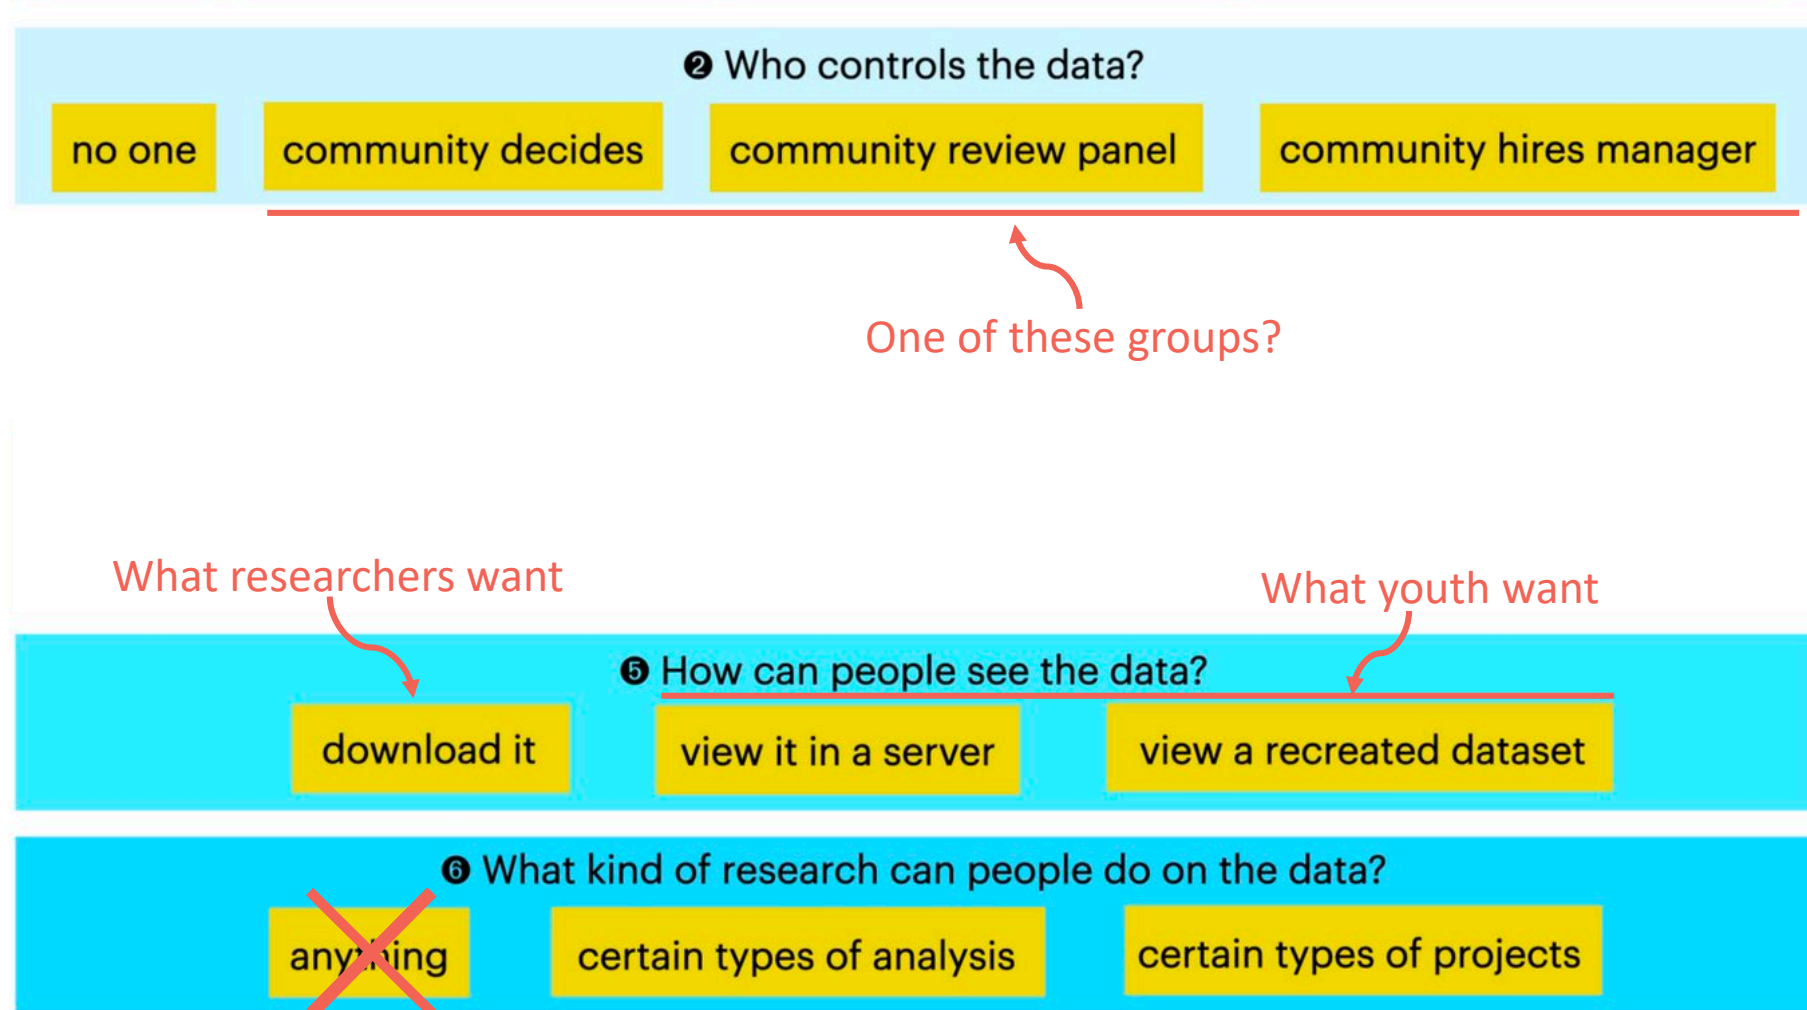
❷ Who controls the data?

no one

community decides

community review panel

community hires manager

One of these groups?

What researchers want

What youth want

❺ How can people see the data?

download it

view it in a server

view a recreated dataset

❻ What kind of research can people do on the data?

any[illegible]ing

certain types of analysis

certain types of projects